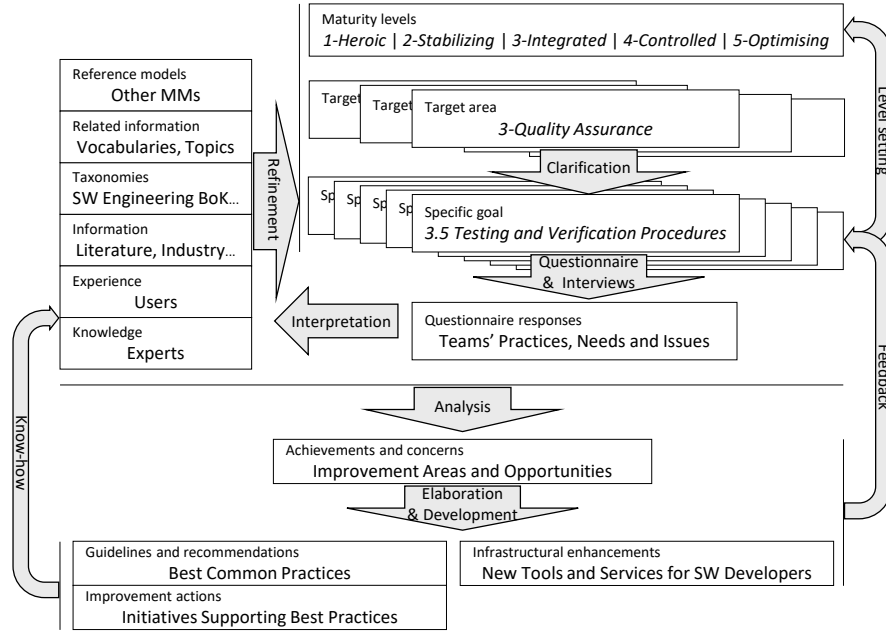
Maturity levels
1-Heroic | 2-Stabilizing | 3-Integrated | 4-Controlled | 5-Optimising

Level setting

Reference models
Other MMs

Related information
Vocabularies, Topics

Taxonomies
SW Engineering BoK...

Information
Literature, Industry...

Experience
Users

Knowledge
Experts

Refinement

Target
Target
Target area
3-Quality Assurance

Clarification

Sp
Sp
Sp
Sp
Specific goal
3.5 Testing and Verification Procedures

Questionnaire & Interviews

Interpretation

Questionnaire responses
Teams' Practices, Needs and Issues

Feedback

Know-how

Analysis

Achievements and concerns
Improvement Areas and Opportunities

Elaboration & Development

Guidelines and recommendations
Best Common Practices

Improvement actions
Initiatives Supporting Best Practices

Infrastructural enhancements
New Tools and Services for SW Developers